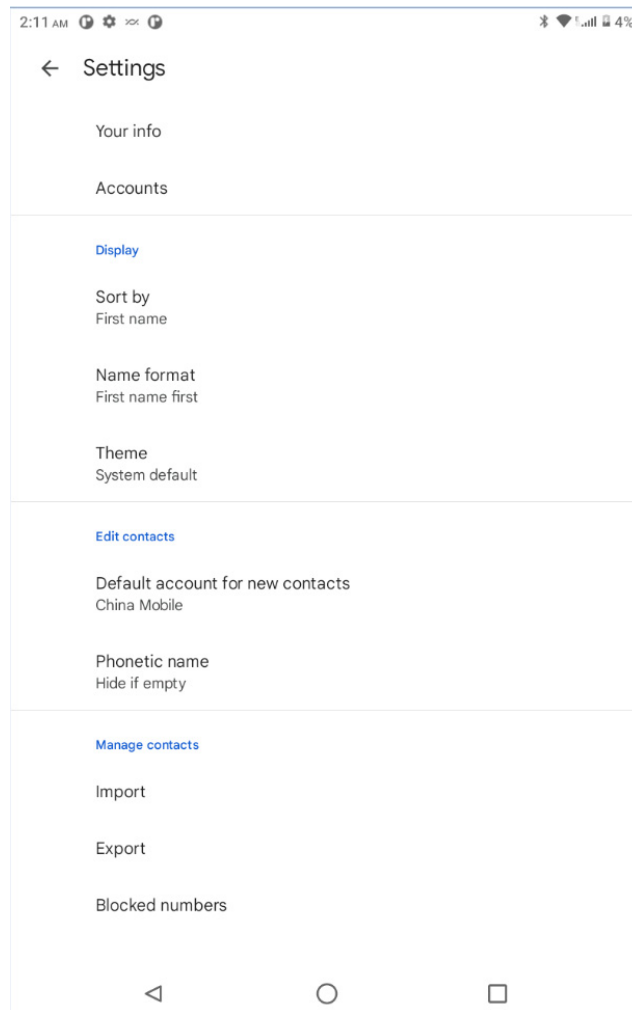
2:11 AM 4%

Settings

Your info

Accounts

Display

Sort by
First name

Name format
First name first

Theme
System default

Edit contacts

Default account for new contacts
China Mobile

Phonetic name
Hide if empty

Manage contacts

Import

Export

Blocked numbers